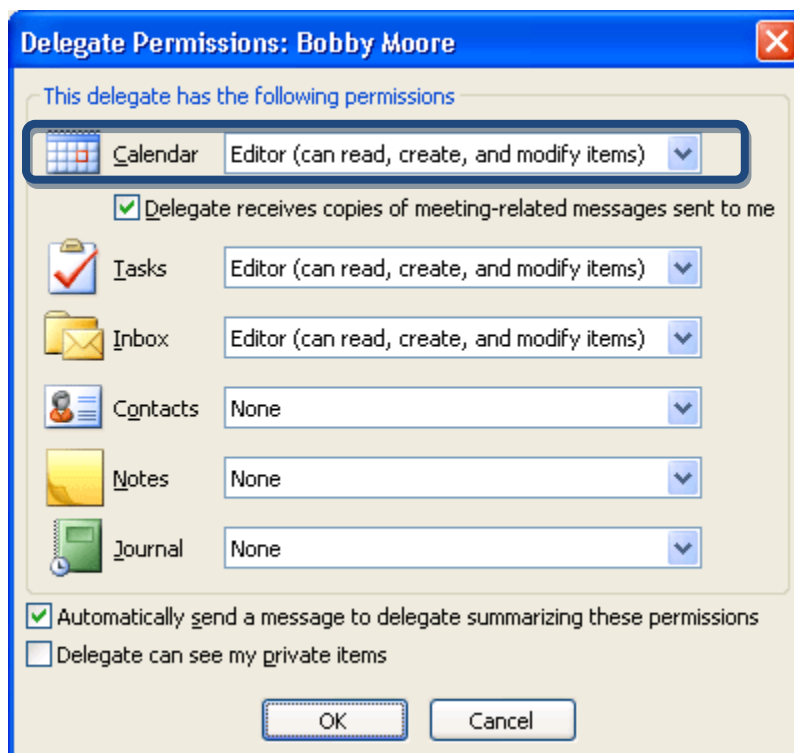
Delegate Permissions: Bobby Moore

This delegate has the following permissions

Calendar Editor (can read, create, and modify items)

Delegate receives copies of meeting-related messages sent to me

Tasks Editor (can read, create, and modify items)

Inbox Editor (can read, create, and modify items)

Contacts None

Notes None

Journal None

Automatically send a message to delegate summarizing these permissions

Delegate can see my private items

OK Cancel